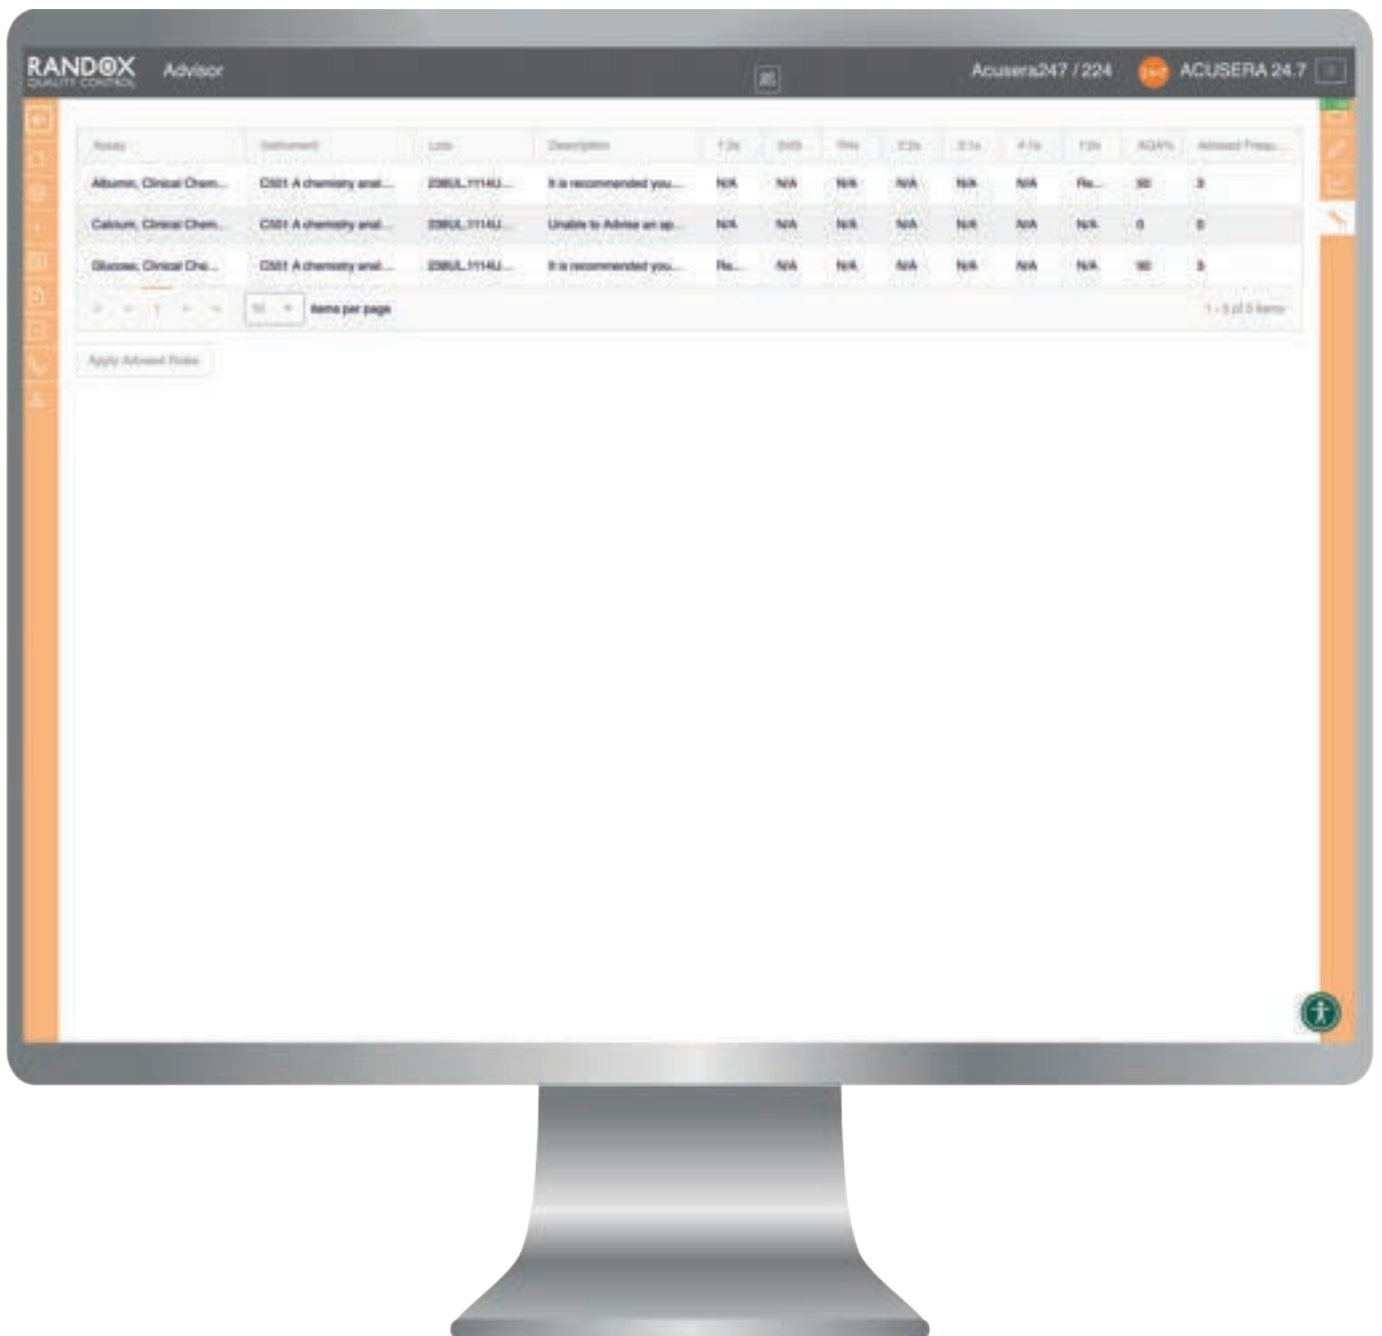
RANDOX
QUALITY CONTROL
Advisor
Acusera247 / 224
ACUSERA 24.7

| Assay | Instrument | Lots | Description | 1:3s | 2of3.. | R4s | 2:2s | 3:1s | 4:1s | 7:2s | AQA% | Advised Frequ... |
|---|---|---|---|---|---|---|---|---|---|---|---|---|
| Albumin, Clinical Chem... | C501 A chemistry anal... | 2380L.1114U... | It is recommended you... | N/A | N/A | N/A | N/A | N/A | N/A | Re... | 90 | 3 |
| Calcium, Clinical Chem... | C501 A chemistry anal... | 2380L.1114U... | Unable to Advise an ap... | N/A | N/A | N/A | N/A | N/A | N/A | N/A | 0 | 0 |
| Glucose, Clinical Che... | C501 A chemistry anal... | 2380L.1114U... | It is recommended you... | Re... | N/A | N/A | N/A | N/A | N/A | N/A | 90 | 3 |

1
50
items per page
1 - 3 of 3 items

Apply Advised Rules